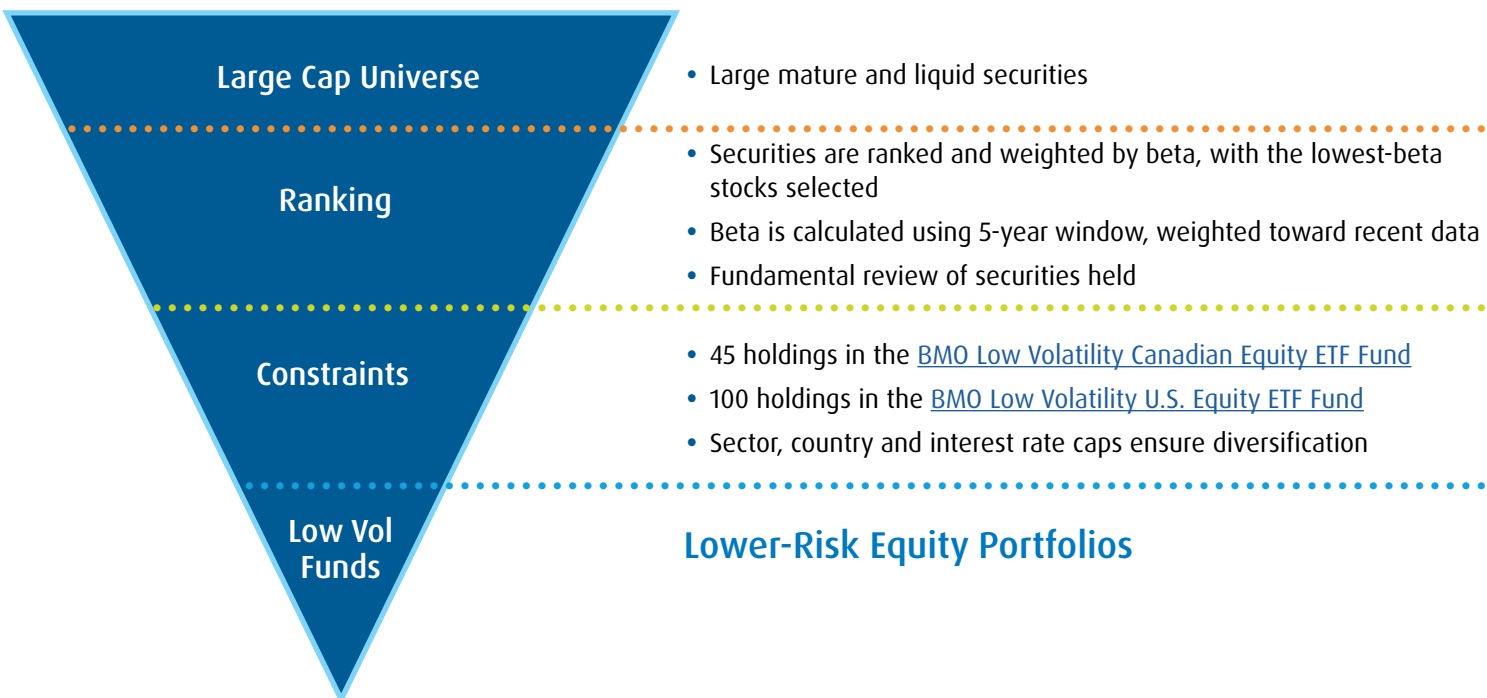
Large Cap Universe

• Large mature and liquid securities

Ranking

• Securities are ranked and weighted by beta, with the lowest-beta stocks selected
• Beta is calculated using 5-year window, weighted toward recent data
• Fundamental review of securities held

Constraints

• 45 holdings in the BMO Low Volatility Canadian Equity ETF Fund
• 100 holdings in the BMO Low Volatility U.S. Equity ETF Fund
• Sector, country and interest rate caps ensure diversification

Low Vol Funds

Lower-Risk Equity Portfolios